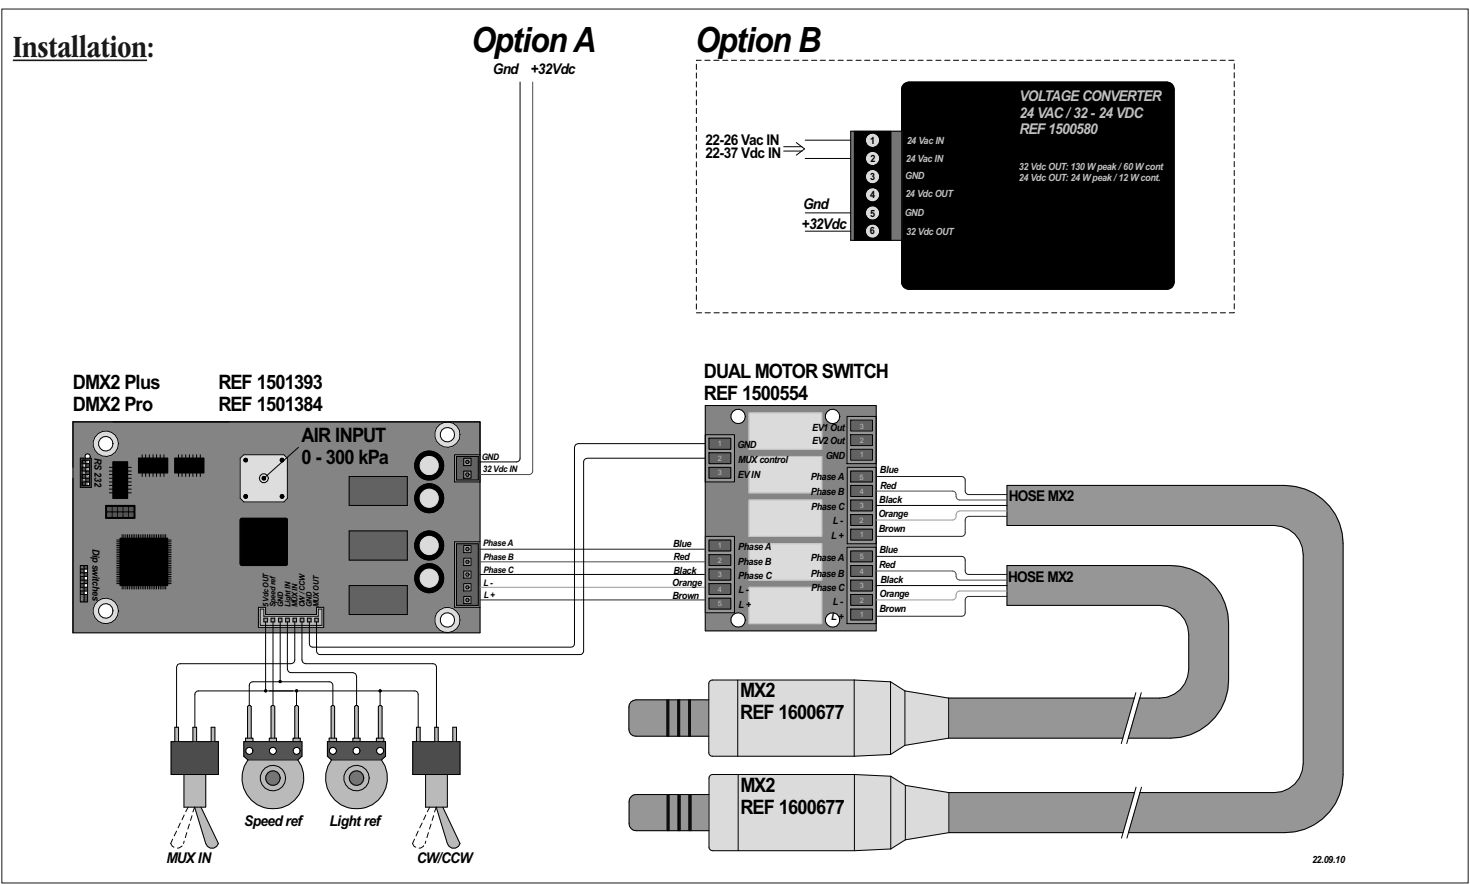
Installation:

Option A
Gnd +32Vdc

Option B

VOLTAGE CONVERTER
24 VAC / 32 - 24 VDC
REF 1500580

22-26 Vac IN
22-37 Vdc IN

1 24 Vac IN
2 24 Vac IN
3 GND
4 24 Vdc OUT
5 GND
6 32 Vdc OUT

32 Vdc OUT: 130 W peak / 60 W cont
24 Vdc OUT: 24 W peak / 12 W cont.

Gnd
+32Vdc

DMX2 Plus REF 1501393
DMX2 Pro REF 1501384

AIR INPUT
0 - 300 kPa

RS 232
Dip switches

GND
32 Vdc IN

Phase A
Phase B
Phase C
L -
L +

24 Vdc OUT
Speed ref
GND
Light IN
MUX IN
CW / CCW
GND
MUX OUT

DUAL MOTOR SWITCH
REF 1500554

GND
MUX control
EV IN
EV1 Out
EV2 Out
GND
Phase A
Phase B
Phase C
L -
L +

Blue
Red
Black
Orange
Brown

HOSE MX2
HOSE MX2

MX2
REF 1600677

MX2
REF 1600677

Speed ref
Light ref
MUX IN
CW/CCW

22.09.10